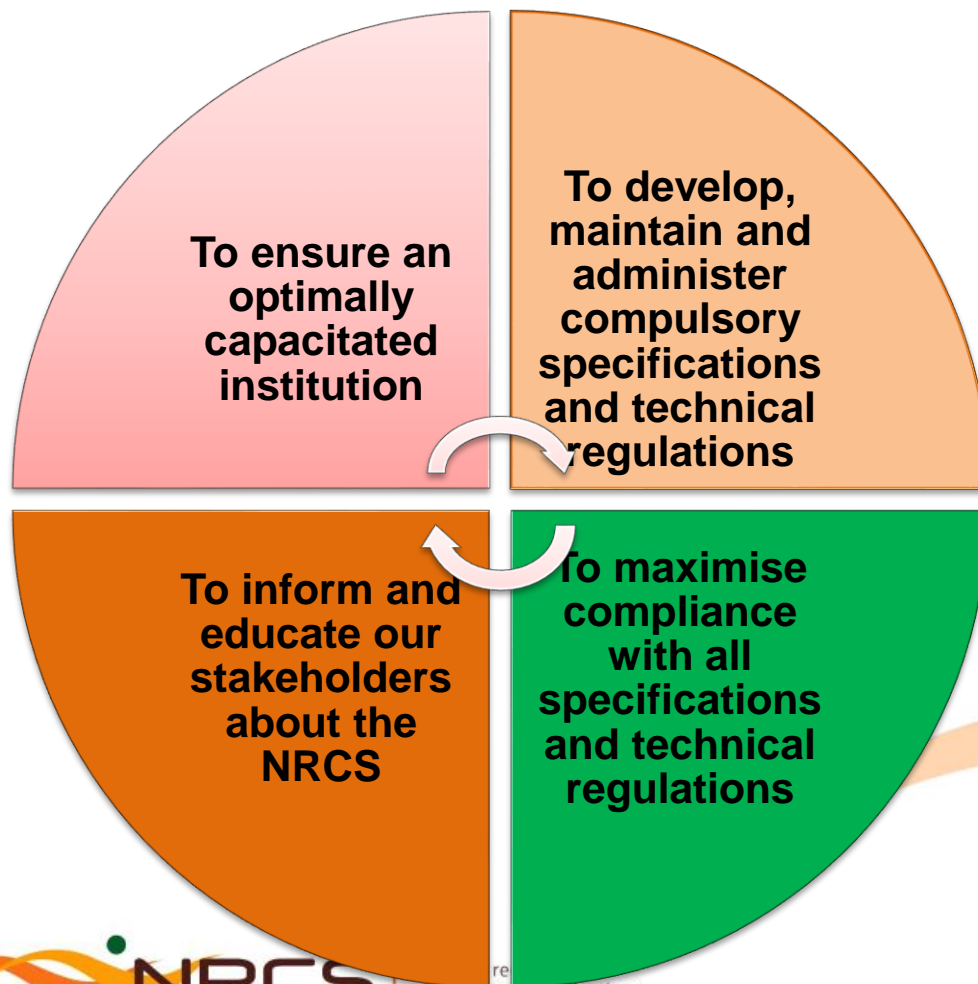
To ensure an optimally capacitated institution

To develop, maintain and administer compulsory specifications and technical regulations

To inform and educate our stakeholders about the NRCS

To maximise compliance with all specifications and technical regulations

NRCS

re